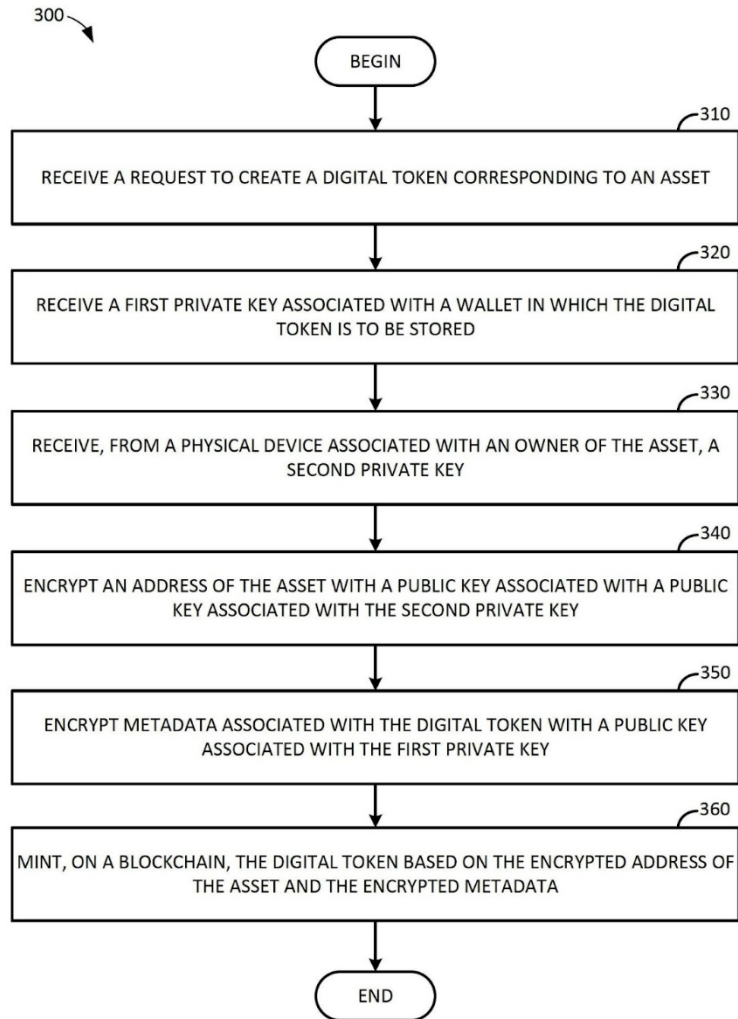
300

BEGIN

310

RECEIVE A REQUEST TO CREATE A DIGITAL TOKEN CORRESPONDING TO AN ASSET

320

RECEIVE A FIRST PRIVATE KEY ASSOCIATED WITH A WALLET IN WHICH THE DIGITAL TOKEN IS TO BE STORED

330

RECEIVE, FROM A PHYSICAL DEVICE ASSOCIATED WITH AN OWNER OF THE ASSET, A SECOND PRIVATE KEY

340

ENCRYPT AN ADDRESS OF THE ASSET WITH A PUBLIC KEY ASSOCIATED WITH A PUBLIC KEY ASSOCIATED WITH THE SECOND PRIVATE KEY

350

ENCRYPT METADATA ASSOCIATED WITH THE DIGITAL TOKEN WITH A PUBLIC KEY ASSOCIATED WITH THE FIRST PRIVATE KEY

360

MINT, ON A BLOCKCHAIN, THE DIGITAL TOKEN BASED ON THE ENCRYPTED ADDRESS OF THE ASSET AND THE ENCRYPTED METADATA

END